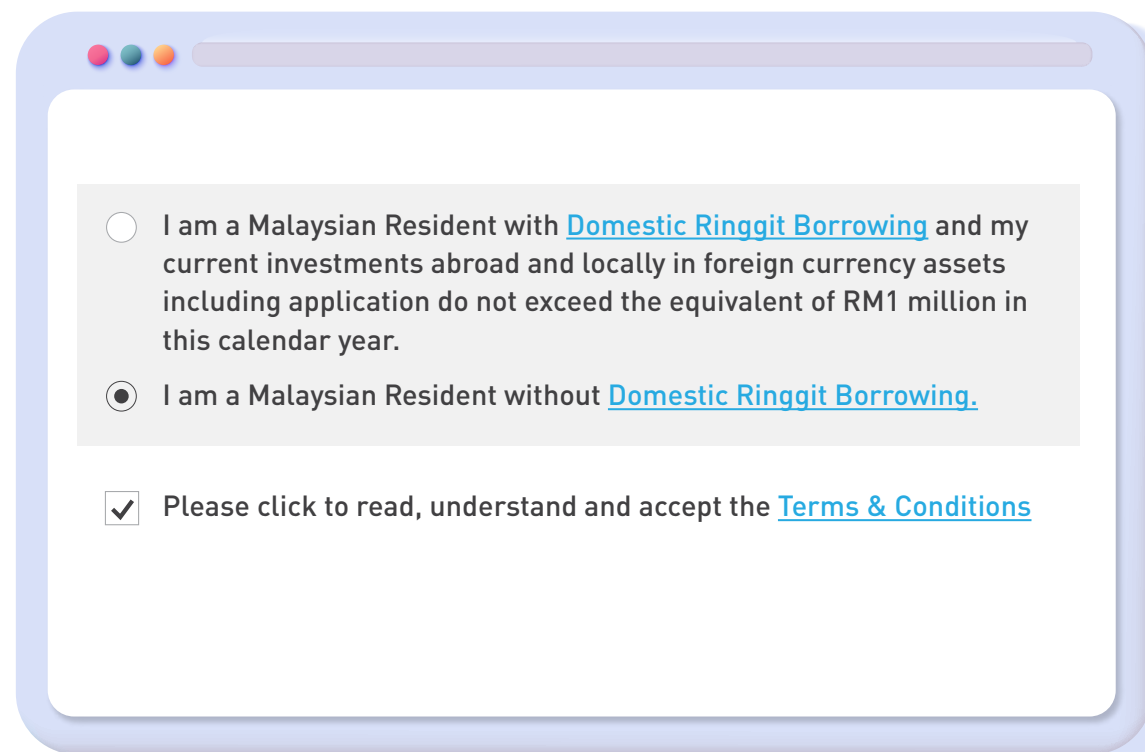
I am a Malaysian Resident with Domestic Ringgit Borrowing and my current investments abroad and locally in foreign currency assets including application do not exceed the equivalent of RM1 million in this calendar year.

I am a Malaysian Resident without Domestic Ringgit Borrowing.

Please click to read, understand and accept the Terms & Conditions